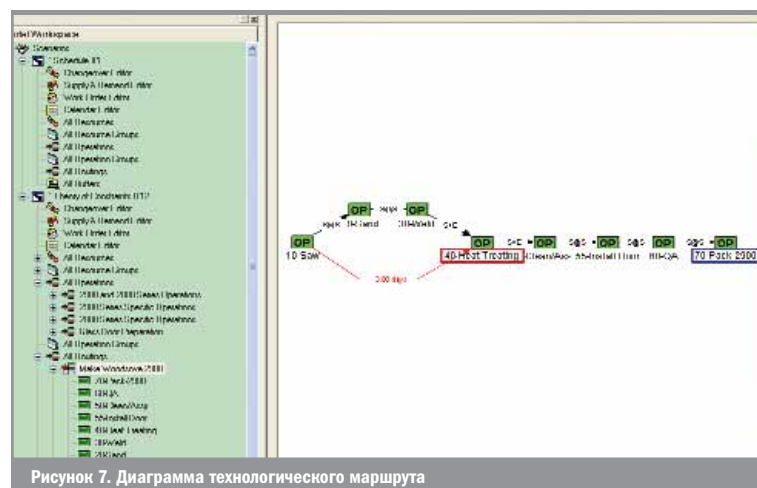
Scenarios
Schedule 01
Changeover Editor
Supply & Demand Editor
Work Order Editor
Calendar Editor
All Resources
All Resource Groups
All Operations
All Operation Groups
All Routings
All Buffers
Theory of Constraints DTZ
Changeover Editor
Supply & Demand Editor
Work Order Editor
Calendar Editor
All Resources
All Resource Groups
All Operations
All Operation Groups
All Routings
Make Windows 2000
70 Pack 2000
60 QA
50 Install Door
40 Heat Treating
30 Weld
20 Bend

OP
OP
OP
10 Saw
20 Bend
30 Weld
OP
40 Heat Treating
OP
OP
50 Install Door
OP
60 QA
OP
70 Pack 2000
3.00 days

Рисунок 7. Диаграмма технологического маршрута